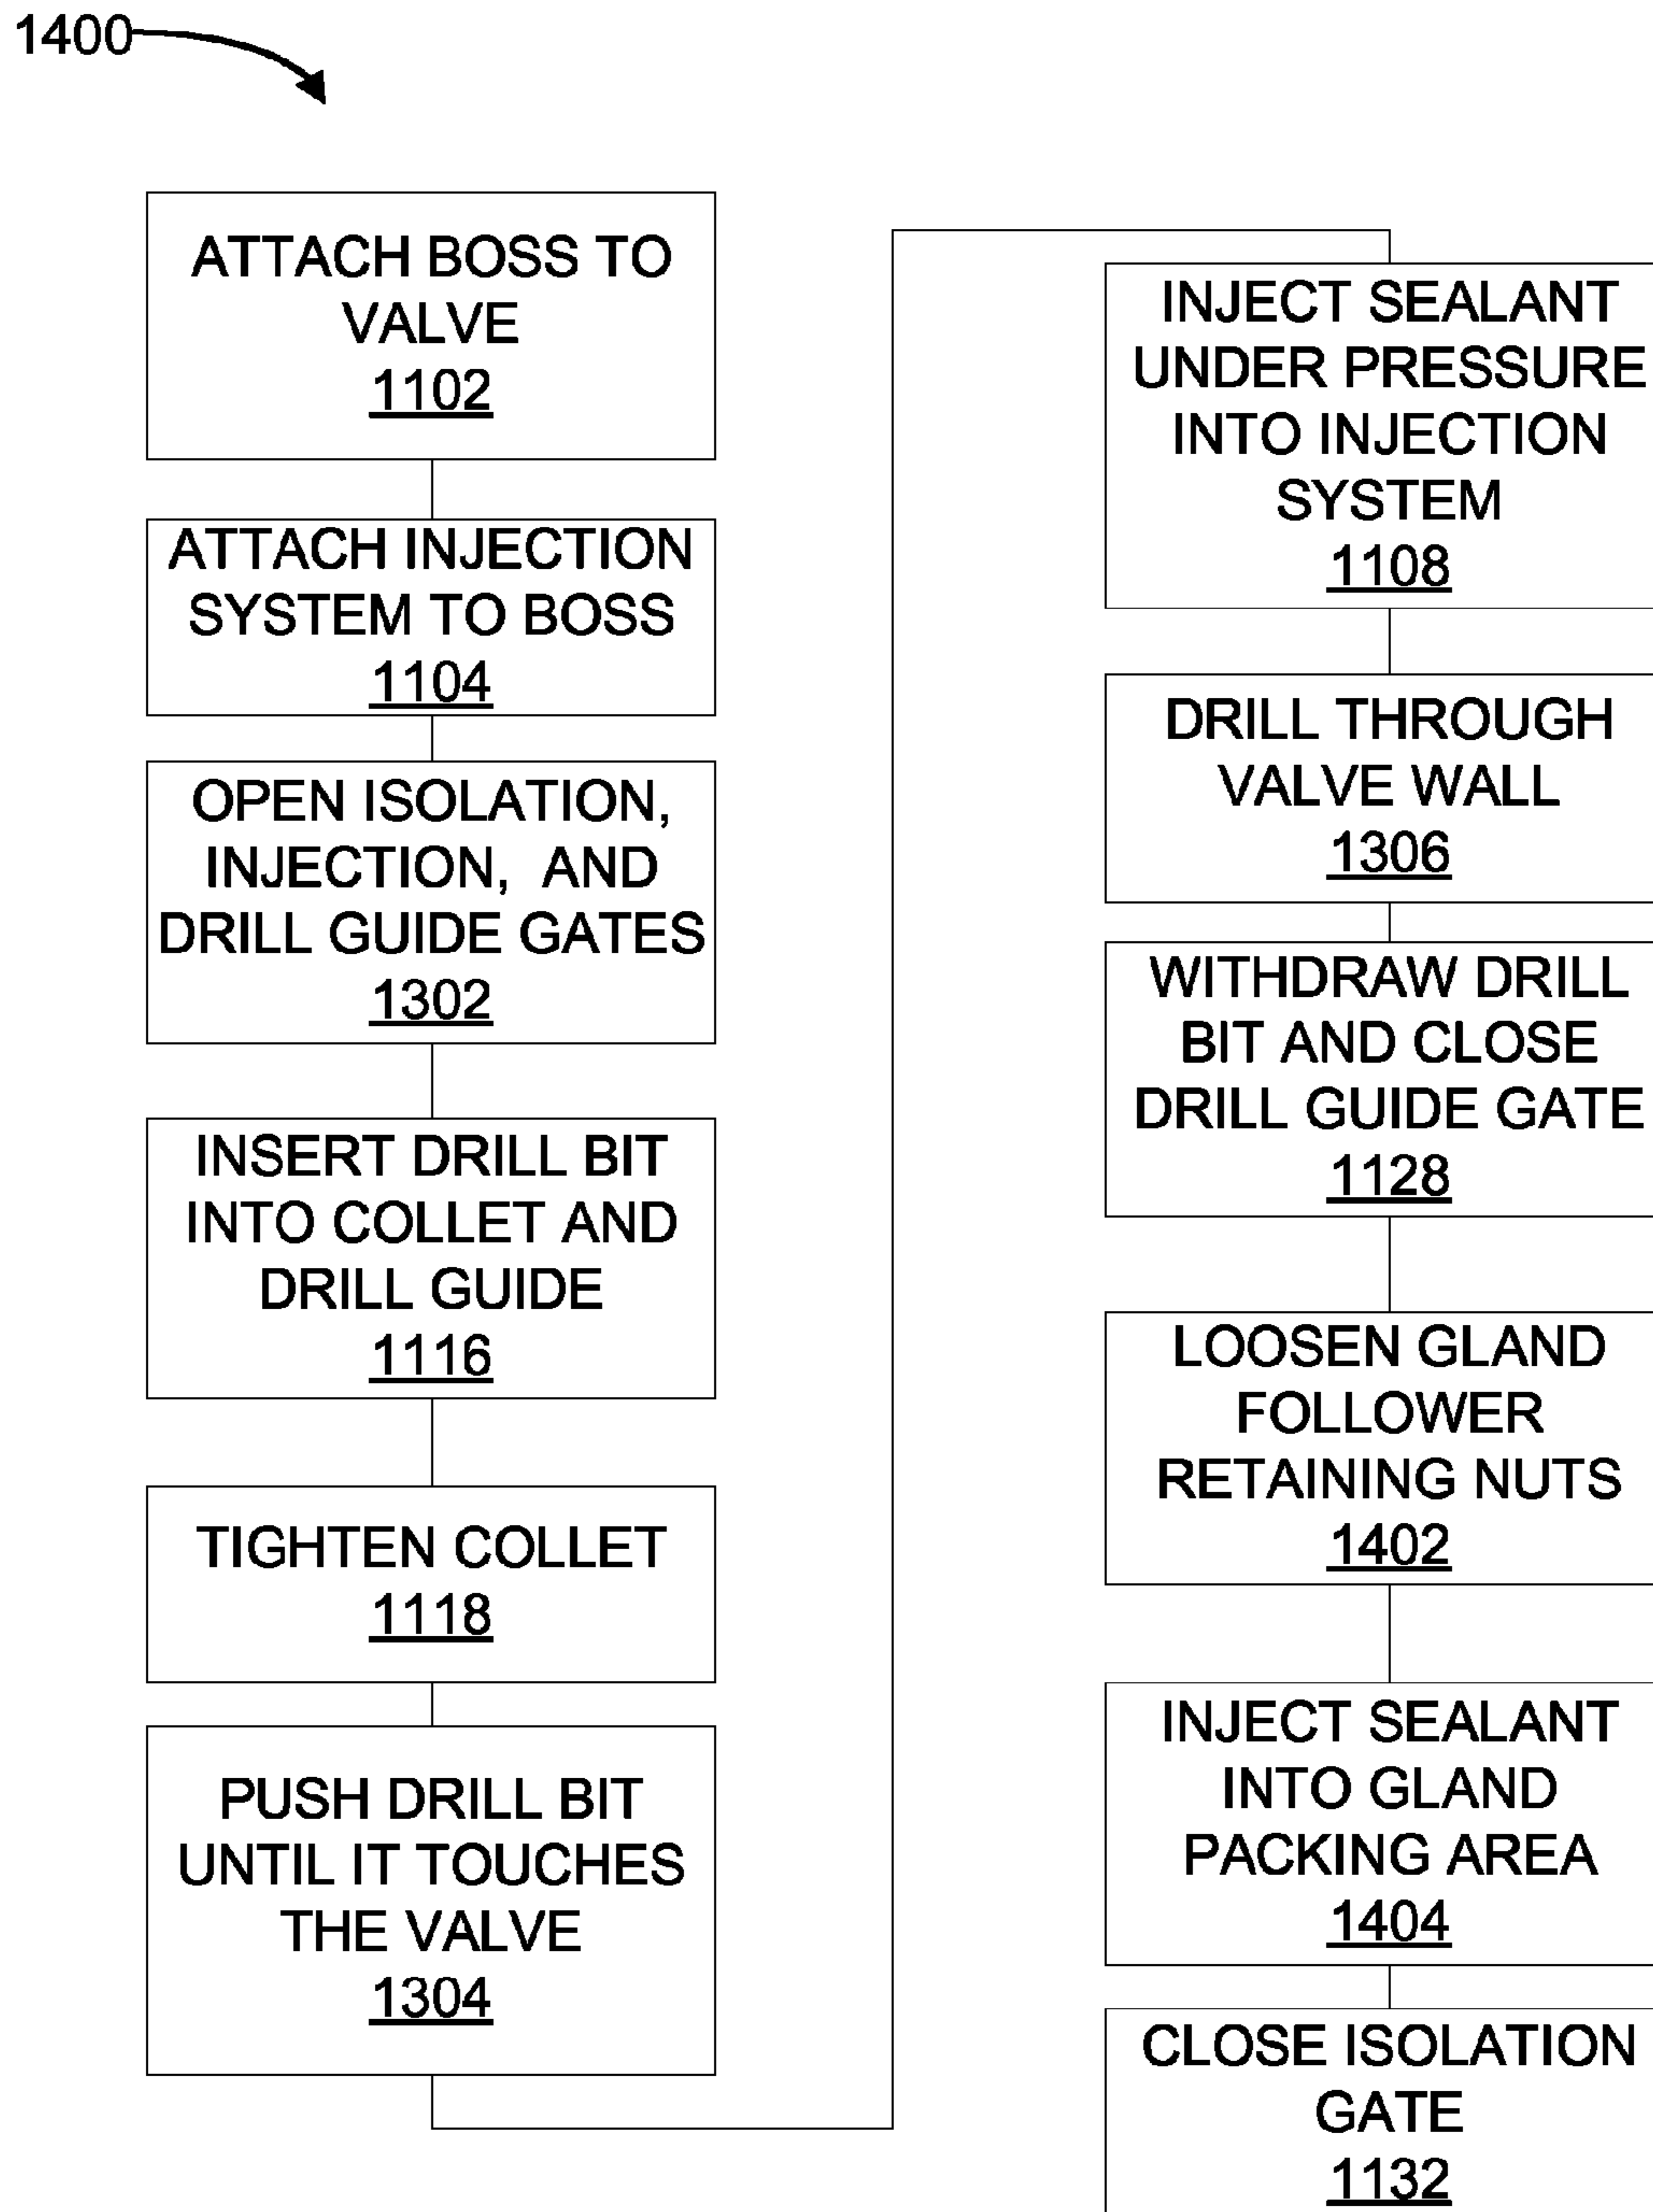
1400

ATTACH BOSS TO VALVE
1102

ATTACH INJECTION SYSTEM TO BOSS
1104

OPEN ISOLATION, INJECTION, AND DRILL GUIDE GATES
1302

INSERT DRILL BIT INTO COLLET AND DRILL GUIDE
1116

TIGHTEN COLLET
1118

PUSH DRILL BIT UNTIL IT TOUCHES THE VALVE
1304

INJECT SEALANT UNDER PRESSURE INTO INJECTION SYSTEM
1108

DRILL THROUGH VALVE WALL
1306

WITHDRAW DRILL BIT AND CLOSE DRILL GUIDE GATE
1128

LOOSEN GLAND FOLLOWER RETAINING NUTS
1402

INJECT SEALANT INTO GLAND PACKING AREA
1404

CLOSE ISOLATION GATE
1132